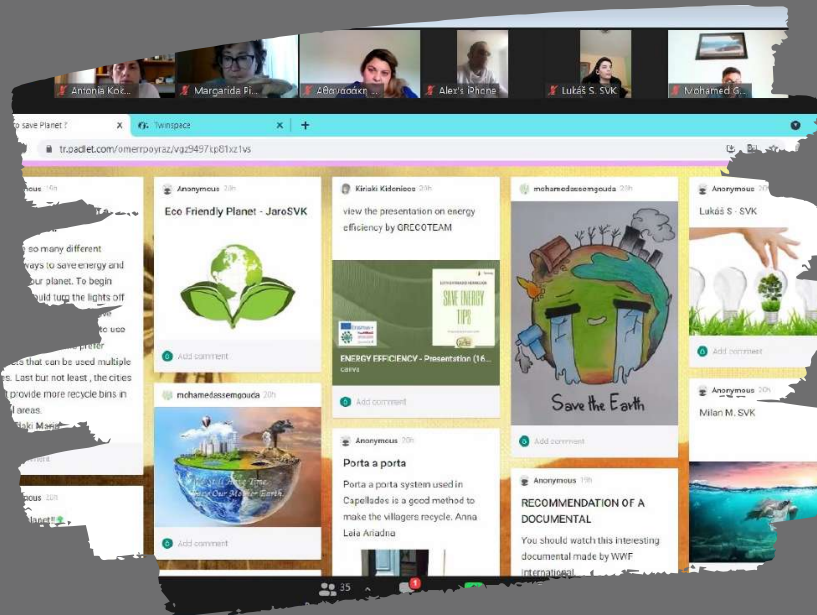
Antonia Koc... Margarida Pi... Αθανασάκη ... Alex's iPhone Lukáš S. SVK Mohamed G...

o save Planet ? × Twinspace × +

tr.padlet.com/omerrpoyraz/vgz9497ip81xz1vs

Anonymous 20h

so many different ways to save energy and our planet. To begin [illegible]uld turn the lights off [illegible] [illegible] to use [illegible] prefer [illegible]s that can be used multiple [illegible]s. Last but not least , the cities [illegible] provide more recycle bins in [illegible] areas.

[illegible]laki Mari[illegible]

Anonymous 20h

Eco Friendly Planet - JaroSVK

Add comment

mohamedassemgouda 20h

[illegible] Our Mother Earth

Add comment

Kiriaki Kidoniaos 20h

view the presentation on energy efficiency by GRECOTEAM

SAVE ENERGY TIPS

ENERGY EFFICIENCY - Presentation (16...

canva

Add comment

Anonymous 20h

Porta a porta

Porta a porta system used in Capellades is a good method to make the villagers recycle. Anna Leia Ariadna

mohamedassemgouda 20h

Save the Earth

Add comment

Anonymous 19h

RECOMMENDATION OF A DOCUMENTAL

You should watch this interesting documental made by WWF International

Anonymous 20h

Lukáš S - SVK

Add comment

Anonymous 20h

Milan M. SVK

35 1